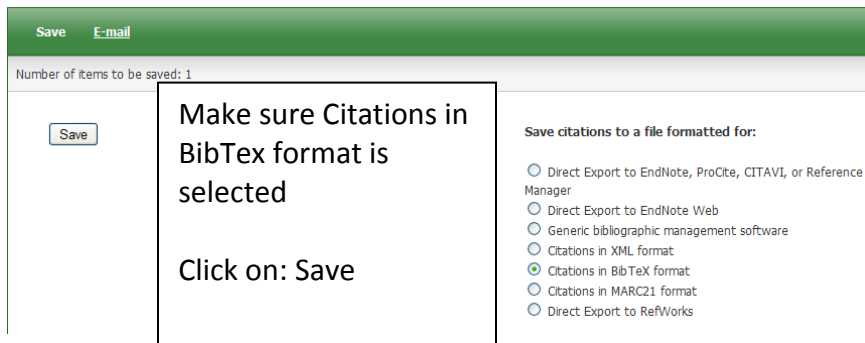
Save E-mail

Number of items to be saved: 1

Save

Make sure Citations in BibTex format is selected

Click on: Save

Save citations to a file formatted for:

Direct Export to EndNote, ProCite, CITAVI, or Reference Manager
Direct Export to EndNote Web
Generic bibliographic management software
Citations in XML format
Citations in BibTeX format
Citations in MARC21 format
Direct Export to RefWorks